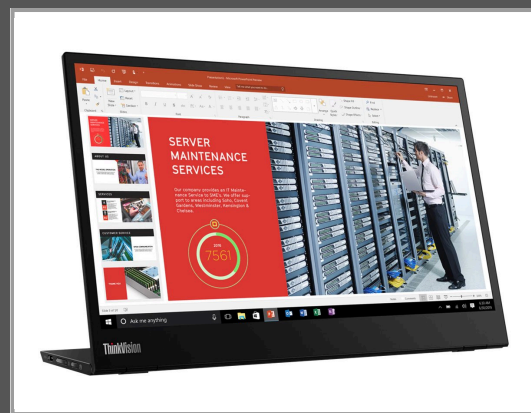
SERVER MAINTENANCE SERVICES

Our company provides an IT Maintenance Service to SME's. We offer support to areas including Soho, Covent Garden, Westminster, Kensington & Chelsea.

7561

Ask me anything

ThinkVision